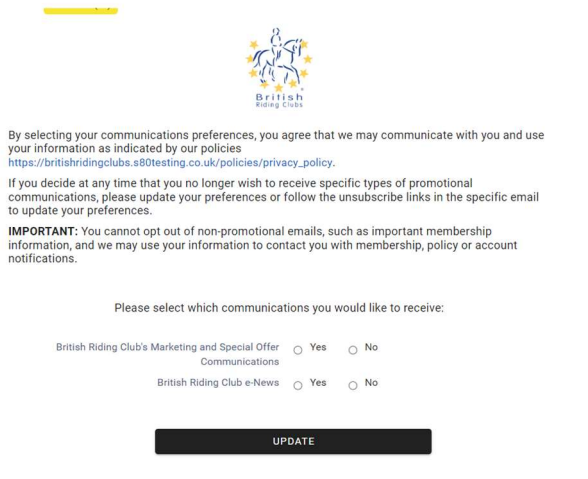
British Riding Clubs

By selecting your communications preferences, you agree that we may communicate with you and use your information as indicated by our policies https://britishridingclubs.s80testing.co.uk/policies/privacy_policy.

If you decide at any time that you no longer wish to receive specific types of promotional communications, please update your preferences or follow the unsubscribe links in the specific email to update your preferences.

**IMPORTANT:** You cannot opt out of non-promotional emails, such as important membership information, and we may use your information to contact you with membership, policy or account notifications.

Please select which communications you would like to receive:

British Riding Club's Marketing and Special Offer Communications Yes No

British Riding Club e-News Yes No

UPDATE